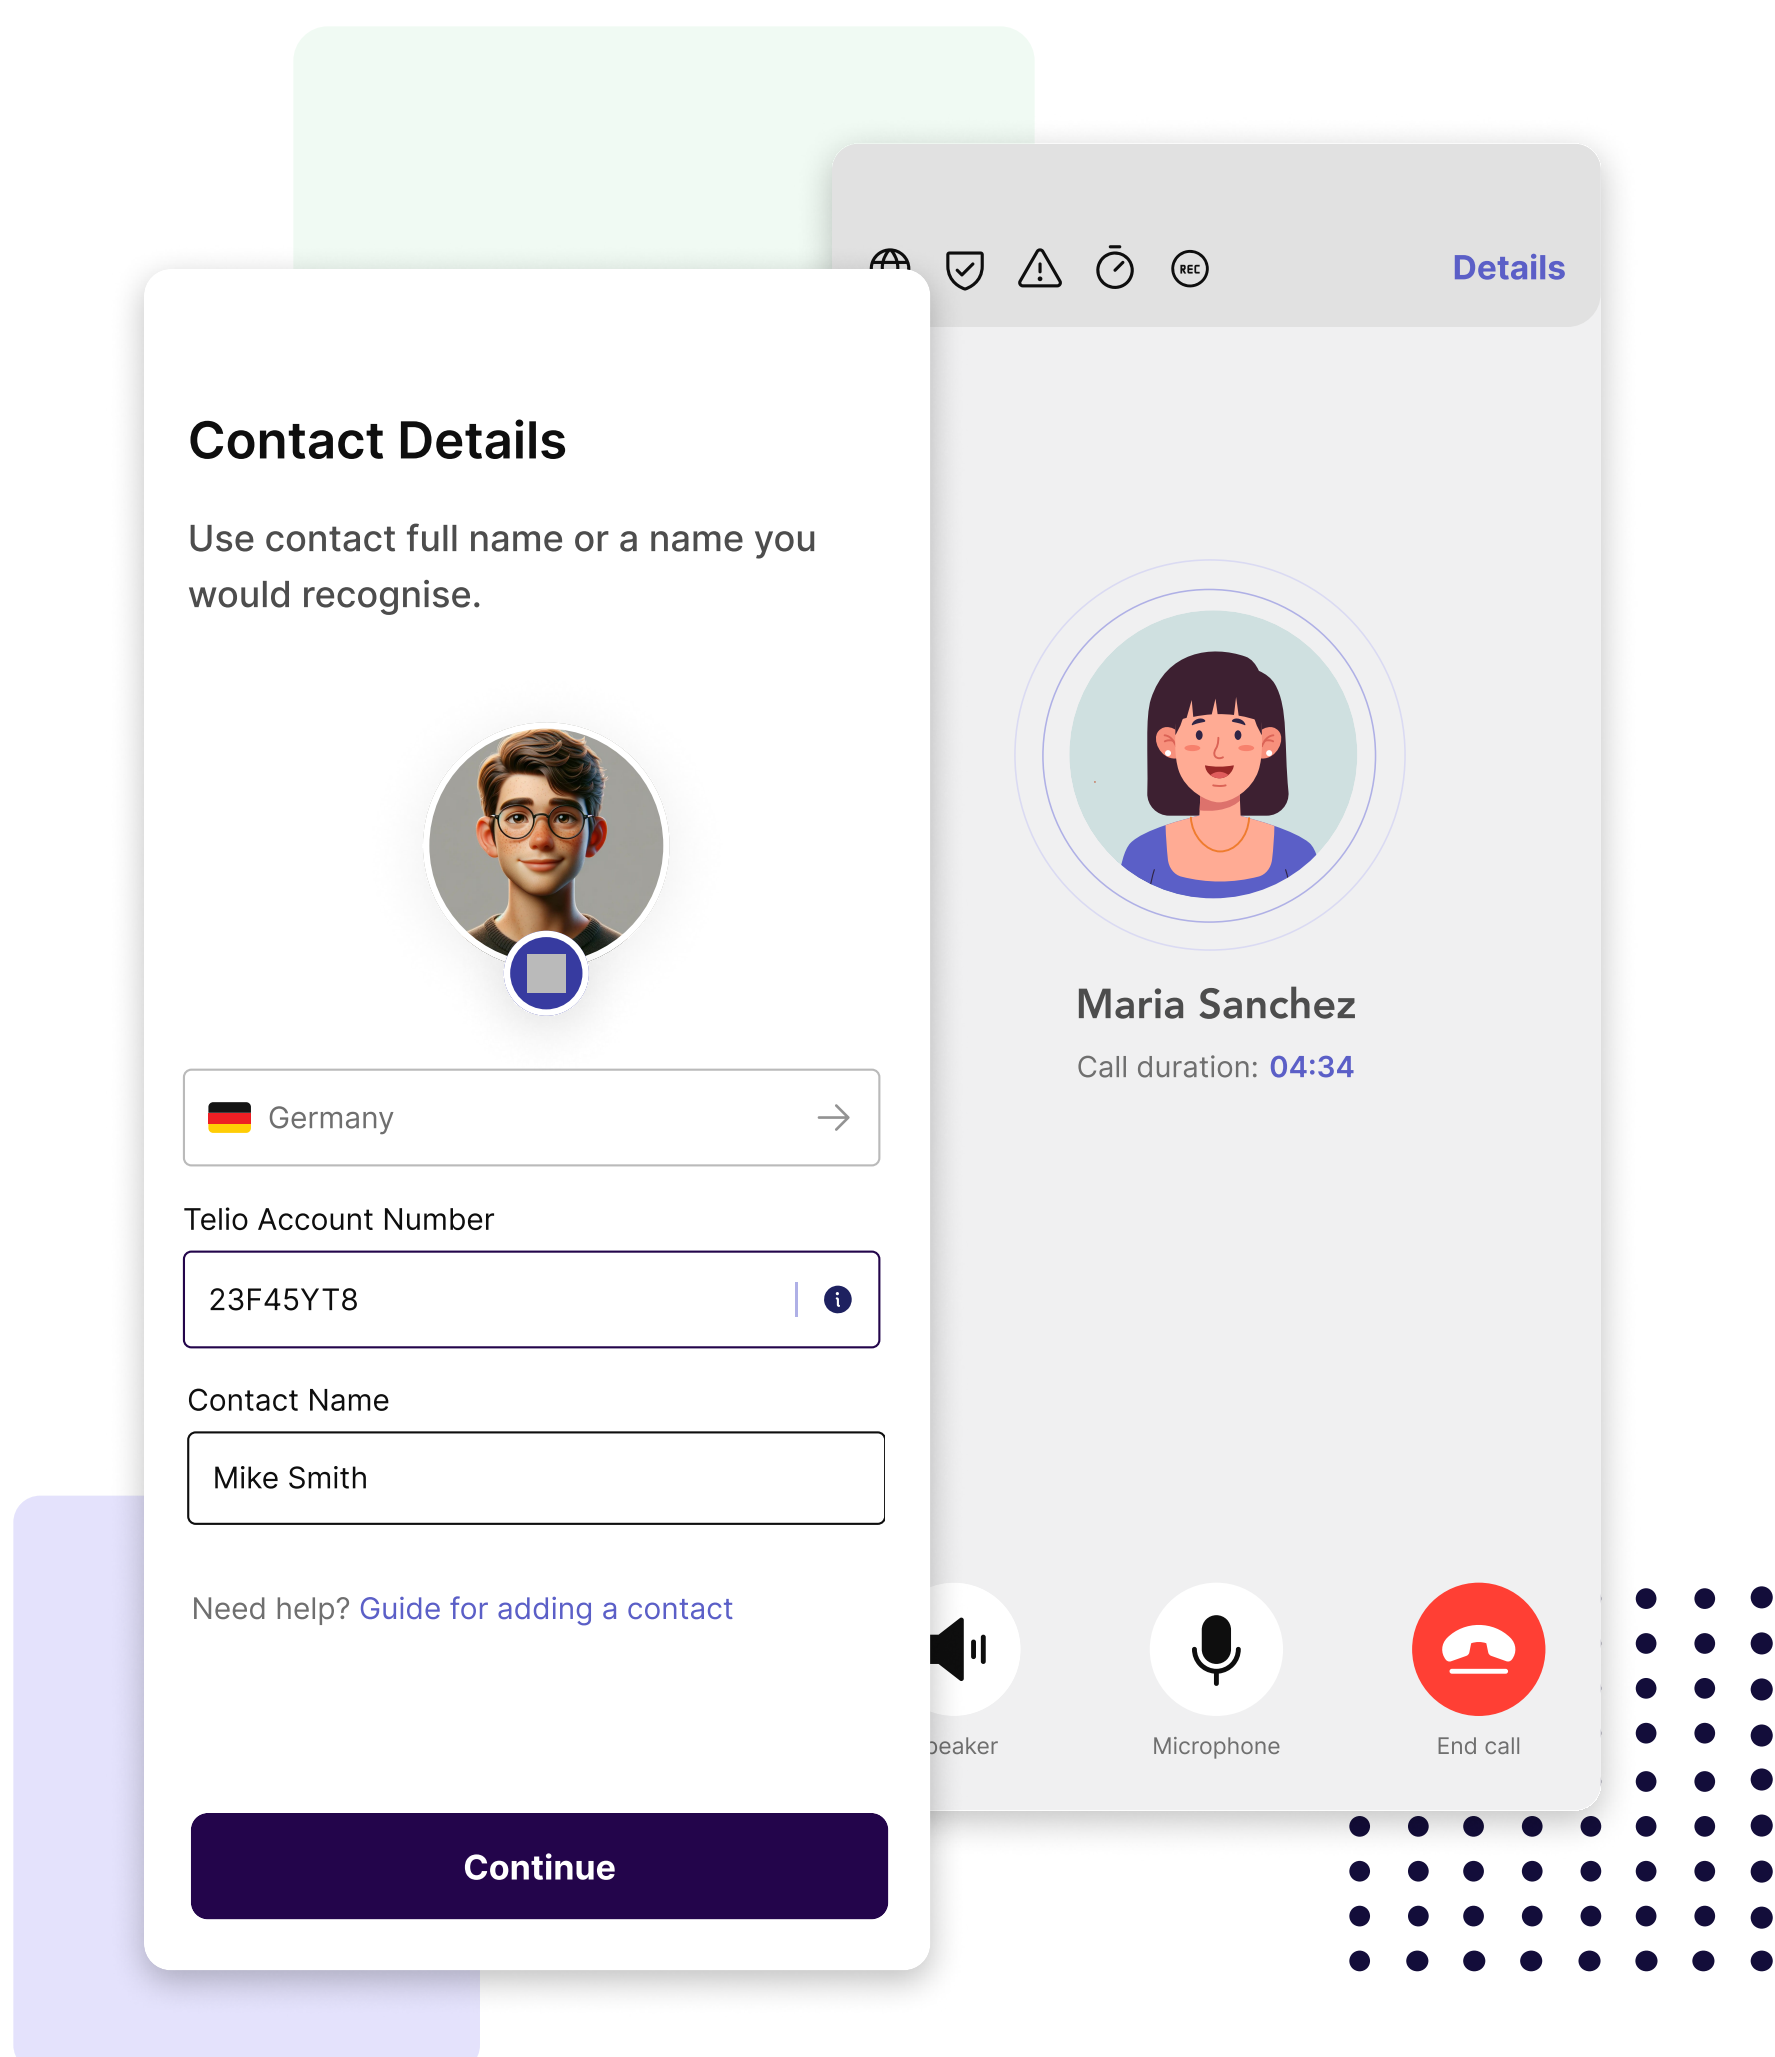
REC

Details

Contact Details

Use contact full name or a name you would recognise.

Germany

Telio Account Number

23F45YT8

Contact Name

Mike Smith

Need help? Guide for adding a contact

Continue

Maria Sanchez

Call duration: 04:34

eaker

Microphone

End call